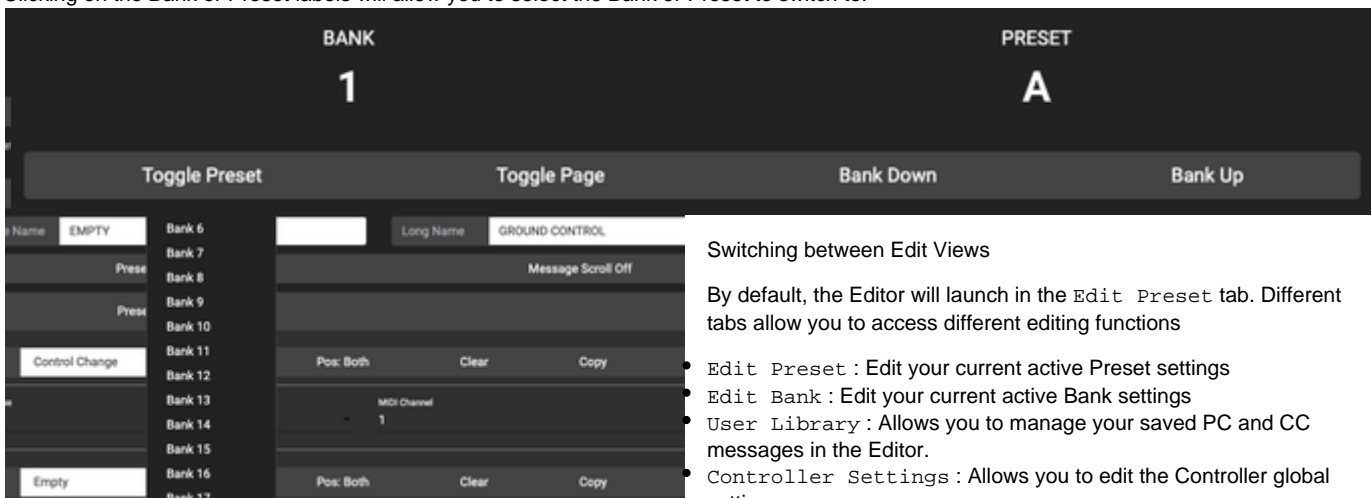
Clicking on the Bank or Preset labels will allow you to select the Bank or Preset to switch to.

BANK
1

PRESET
A

Toggle Preset
Toggle Page
Bank Down
Bank Up

Name EMPTY
Bank 6
Bank 7
Bank 8
Bank 9
Bank 10
Bank 11
Bank 12
Bank 13
Bank 14
Bank 15
Bank 16
Bank 17

Long Name GROUND CONTROL

Prese
Message Scroll Off
Prese

Control Change
Pos: Both
Clear
Copy

MIDI Channel
1

Empty
Pos: Both
Clear
Copy

Switching between Edit Views

By default, the Editor will launch in the Edit Preset tab. Different tabs allow you to access different editing functions

- Edit Preset : Edit your current active Preset settings
- Edit Bank : Edit your current active Bank settings
- User Library : Allows you to manage your saved PC and CC messages in the Editor.
- Controller Settings : Allows you to edit the Controller global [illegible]